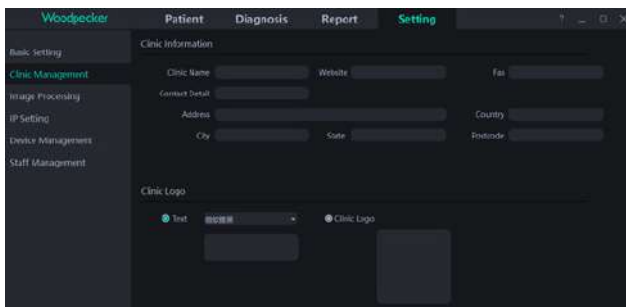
Woodpecker Patient Diagnosis Report Setting ? _ □ X

Basic Setting
Clinic Management
Image Processing
IP Setting
Device Management
Staff Management

Clinic Information

Clinic Name
Website
Fax
Contact Detail
Address
Country
City
State
Postcode

Clinic Logo

Text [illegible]
Clinic Logo